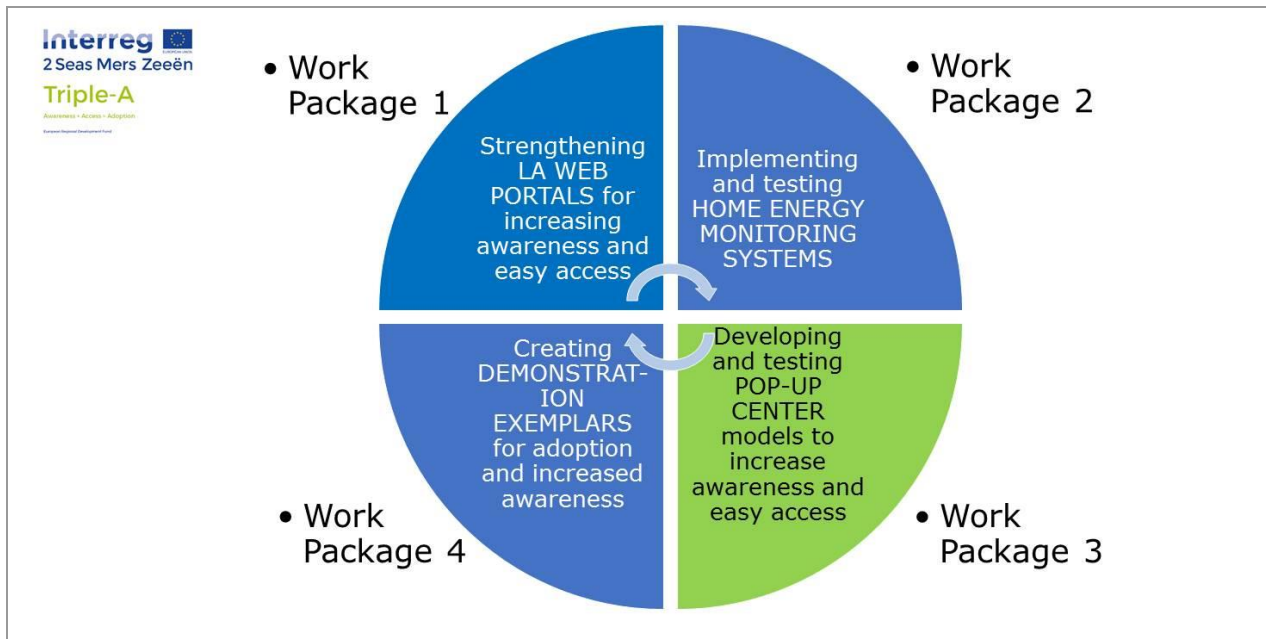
Interreg
EUROPEAN UNION
2 Seas Mers Zeeën
Triple-A
Awareness • Access • Adoption
European Regional Development Fund

• Work Package 1

Strengthening LA WEB PORTALS for increasing awareness and easy access

• Work Package 2

Implementing and testing HOME ENERGY MONITORING SYSTEMS

Developing and testing POP-UP CENTER models to increase awareness and easy access

• Work Package 3

Creating DEMONSTRAT-ION EXEMPLARS for adoption and increased awareness

• Work Package 4